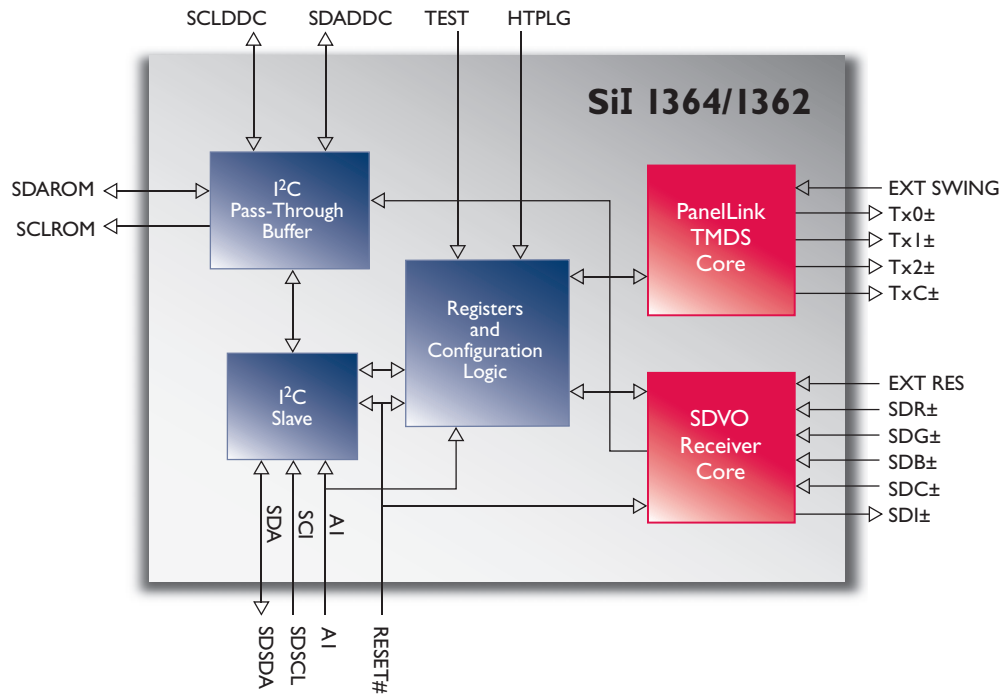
SCLDDC
SDADDC
TEST
HTPLG

SiI 1364/1362

SDAROM
SCLROM

I$^2$C Pass-Through Buffer

PanelLink TMDS Core

EXT SWING
Tx0±
Tx1±
Tx2±
TxC±

Registers and Configuration Logic

I$^2$C Slave

SDVO Receiver Core

EXT RES
SDR±
SDG±
SDB±
SDC±
SDI±

SDA
SCI
AI

SDSDA
SDSCL
AI
RESET#